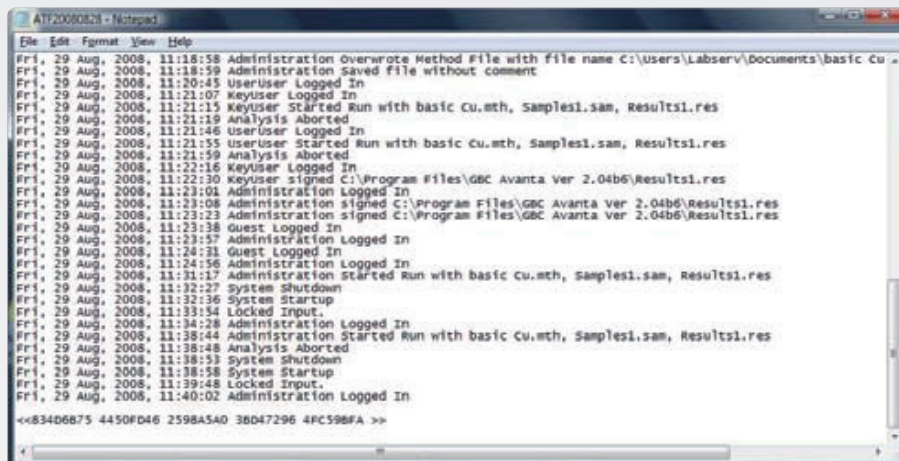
ATF20080828 - Notepad

File Edit Format View Help

Fri, 29 Aug, 2008, 11:18:58 Administration Overwrote Method File with file name C:\Users\Labserv\Documents\basic Cu
Fri, 29 Aug, 2008, 11:18:59 Administration Saved file without comment
Fri, 29 Aug, 2008, 11:20:45 UserUser Logged In
Fri, 29 Aug, 2008, 11:21:07 KeyUser Logged In
Fri, 29 Aug, 2008, 11:21:15 KeyUser Started Run with basic Cu.mth, Samples1.sam, Results1.res
Fri, 29 Aug, 2008, 11:21:19 Analysis Aborted
Fri, 29 Aug, 2008, 11:21:46 UserUser Logged In
Fri, 29 Aug, 2008, 11:21:55 UserUser Started Run with basic Cu.mth, Samples1.sam, Results1.res
Fri, 29 Aug, 2008, 11:21:59 Analysis Aborted
Fri, 29 Aug, 2008, 11:22:16 KeyUser Logged In
Fri, 29 Aug, 2008, 11:22:30 KeyUser signed C:\Program Files\GBC Avanta Ver 2.04b6\Results1.res
Fri, 29 Aug, 2008, 11:23:01 Administration Logged In
Fri, 29 Aug, 2008, 11:23:08 Administration signed C:\Program Files\GBC Avanta Ver 2.04b6\Results1.res
Fri, 29 Aug, 2008, 11:23:23 Administration signed C:\Program Files\GBC Avanta Ver 2.04b6\Results1.res
Fri, 29 Aug, 2008, 11:23:38 Guest Logged In
Fri, 29 Aug, 2008, 11:23:57 Administration Logged In
Fri, 29 Aug, 2008, 11:24:31 Guest Logged In
Fri, 29 Aug, 2008, 11:24:56 Administration Logged In
Fri, 29 Aug, 2008, 11:31:17 Administration Started Run with basic Cu.mth, Samples1.sam, Results1.res
Fri, 29 Aug, 2008, 11:32:27 System Shutdown
Fri, 29 Aug, 2008, 11:32:36 System Startup
Fri, 29 Aug, 2008, 11:33:54 Locked Input.
Fri, 29 Aug, 2008, 11:34:28 Administration Logged In
Fri, 29 Aug, 2008, 11:38:44 Administration Started Run with basic Cu.mth, Samples1.sam, Results1.res
Fri, 29 Aug, 2008, 11:38:48 Analysis Aborted
Fri, 29 Aug, 2008, 11:38:53 System Shutdown
Fri, 29 Aug, 2008, 11:38:58 System Startup
Fri, 29 Aug, 2008, 11:39:48 Locked Input.
Fri, 29 Aug, 2008, 11:40:02 Administration Logged In

<<834D6875 4450FD46 2598A5A0 38D47296 4FC598FA >>